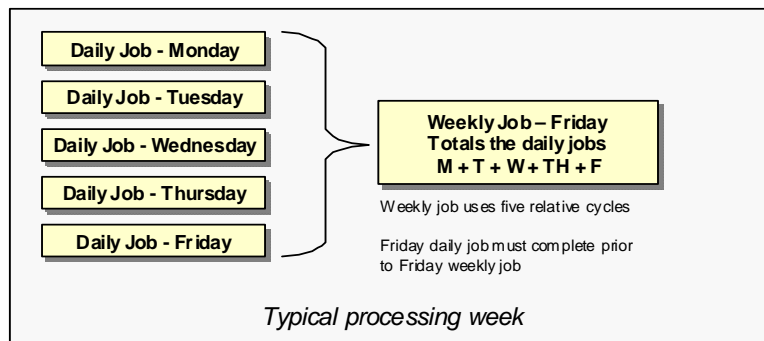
Daily Job - Monday

Daily Job - Tuesday

Daily Job - Wednesday

Daily Job - Thursday

Daily Job - Friday

Weekly Job – Friday
Totals the daily jobs
M + T + W+ TH + F

Weekly job uses five relative cycles

Friday daily job must complete prior to Friday weekly job

Typical processing week